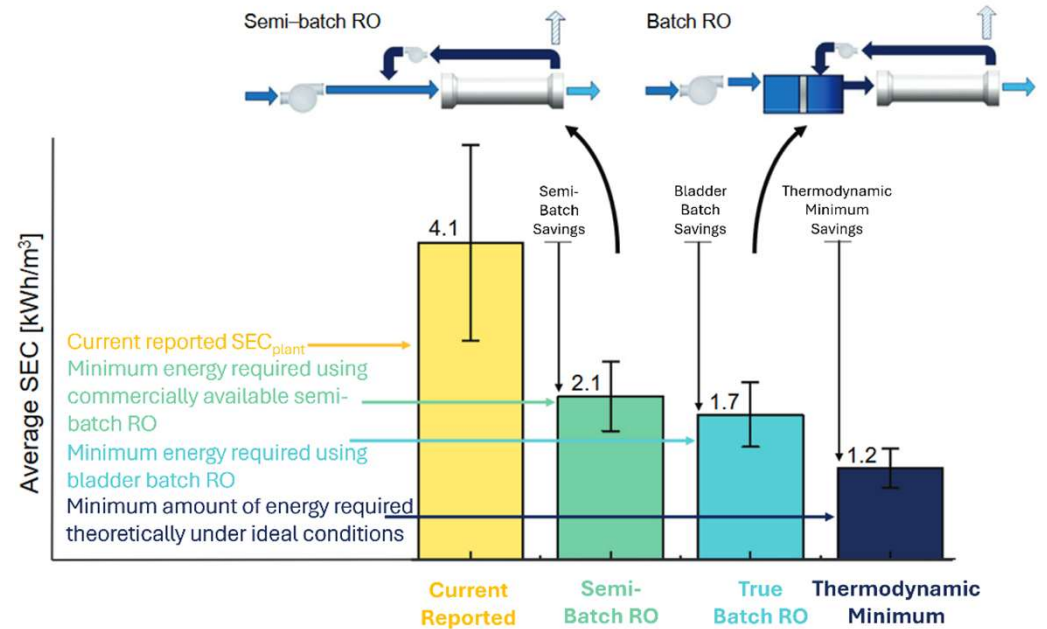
Semi–batch RO

Batch RO

Average SEC [kWh/m$^3$]

4.1

Semi-Batch Savings

Bladder Batch Savings

Thermodynamic Minimum Savings

Current reported SEC$_{plant}$

Minimum energy required using commercially available semi-batch RO

2.1

1.7

Minimum energy required using bladder batch RO

1.2

Minimum amount of energy required theoretically under ideal conditions

Current Reported

Semi-Batch RO

True Batch RO

Thermodynamic Minimum